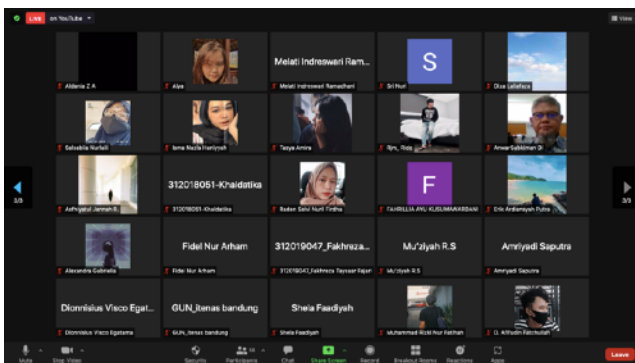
LIVE on YouTube

View

Aldenia Z A
Alya
Melati Indreswari Ram...
Melati Indreswari Ramadhani
S
Sri Nuri
Olsa Lailafaza

Salsabila Nurfadi
Isma Nazila Haniiyah
Tasya Amira
Rim_ Ride
Anwar Sabkhan Dr

3/3
Asfriyatul Jannah R.
312018051-Khaidatika
312018051-Khaidatika
Badan Sahi Nurul Fitdha
F
FAHRULLIA AYU KUSUMAWARDANI
Eric Ardiansyah Putra
3/3

Alexandra Gabriella
Fidel Nur Arham
Fidel Nur Arham
312019047_Fakhreza...
312019047_Fakhreza Taysaar Fajar
Mu'zlyah R.S
Mu'zlyah R.S
Amriyadi Saputra
Amriyadi Saputra

Dionnisius Visco Egat...
Dionnisius Visco Egatama
GUN_itenas bandung
GUN_itenas bandung
Sheia Faadiyah
Sheia Faadiyah
Muhammad Rizki Nur Fatihan
G. Alfhudin Fatchurrohman

Mute
Stop Video
Security
Participants 38
Chat
Share Screen
Record
Breakout Rooms
Reactions
Apps
Leave